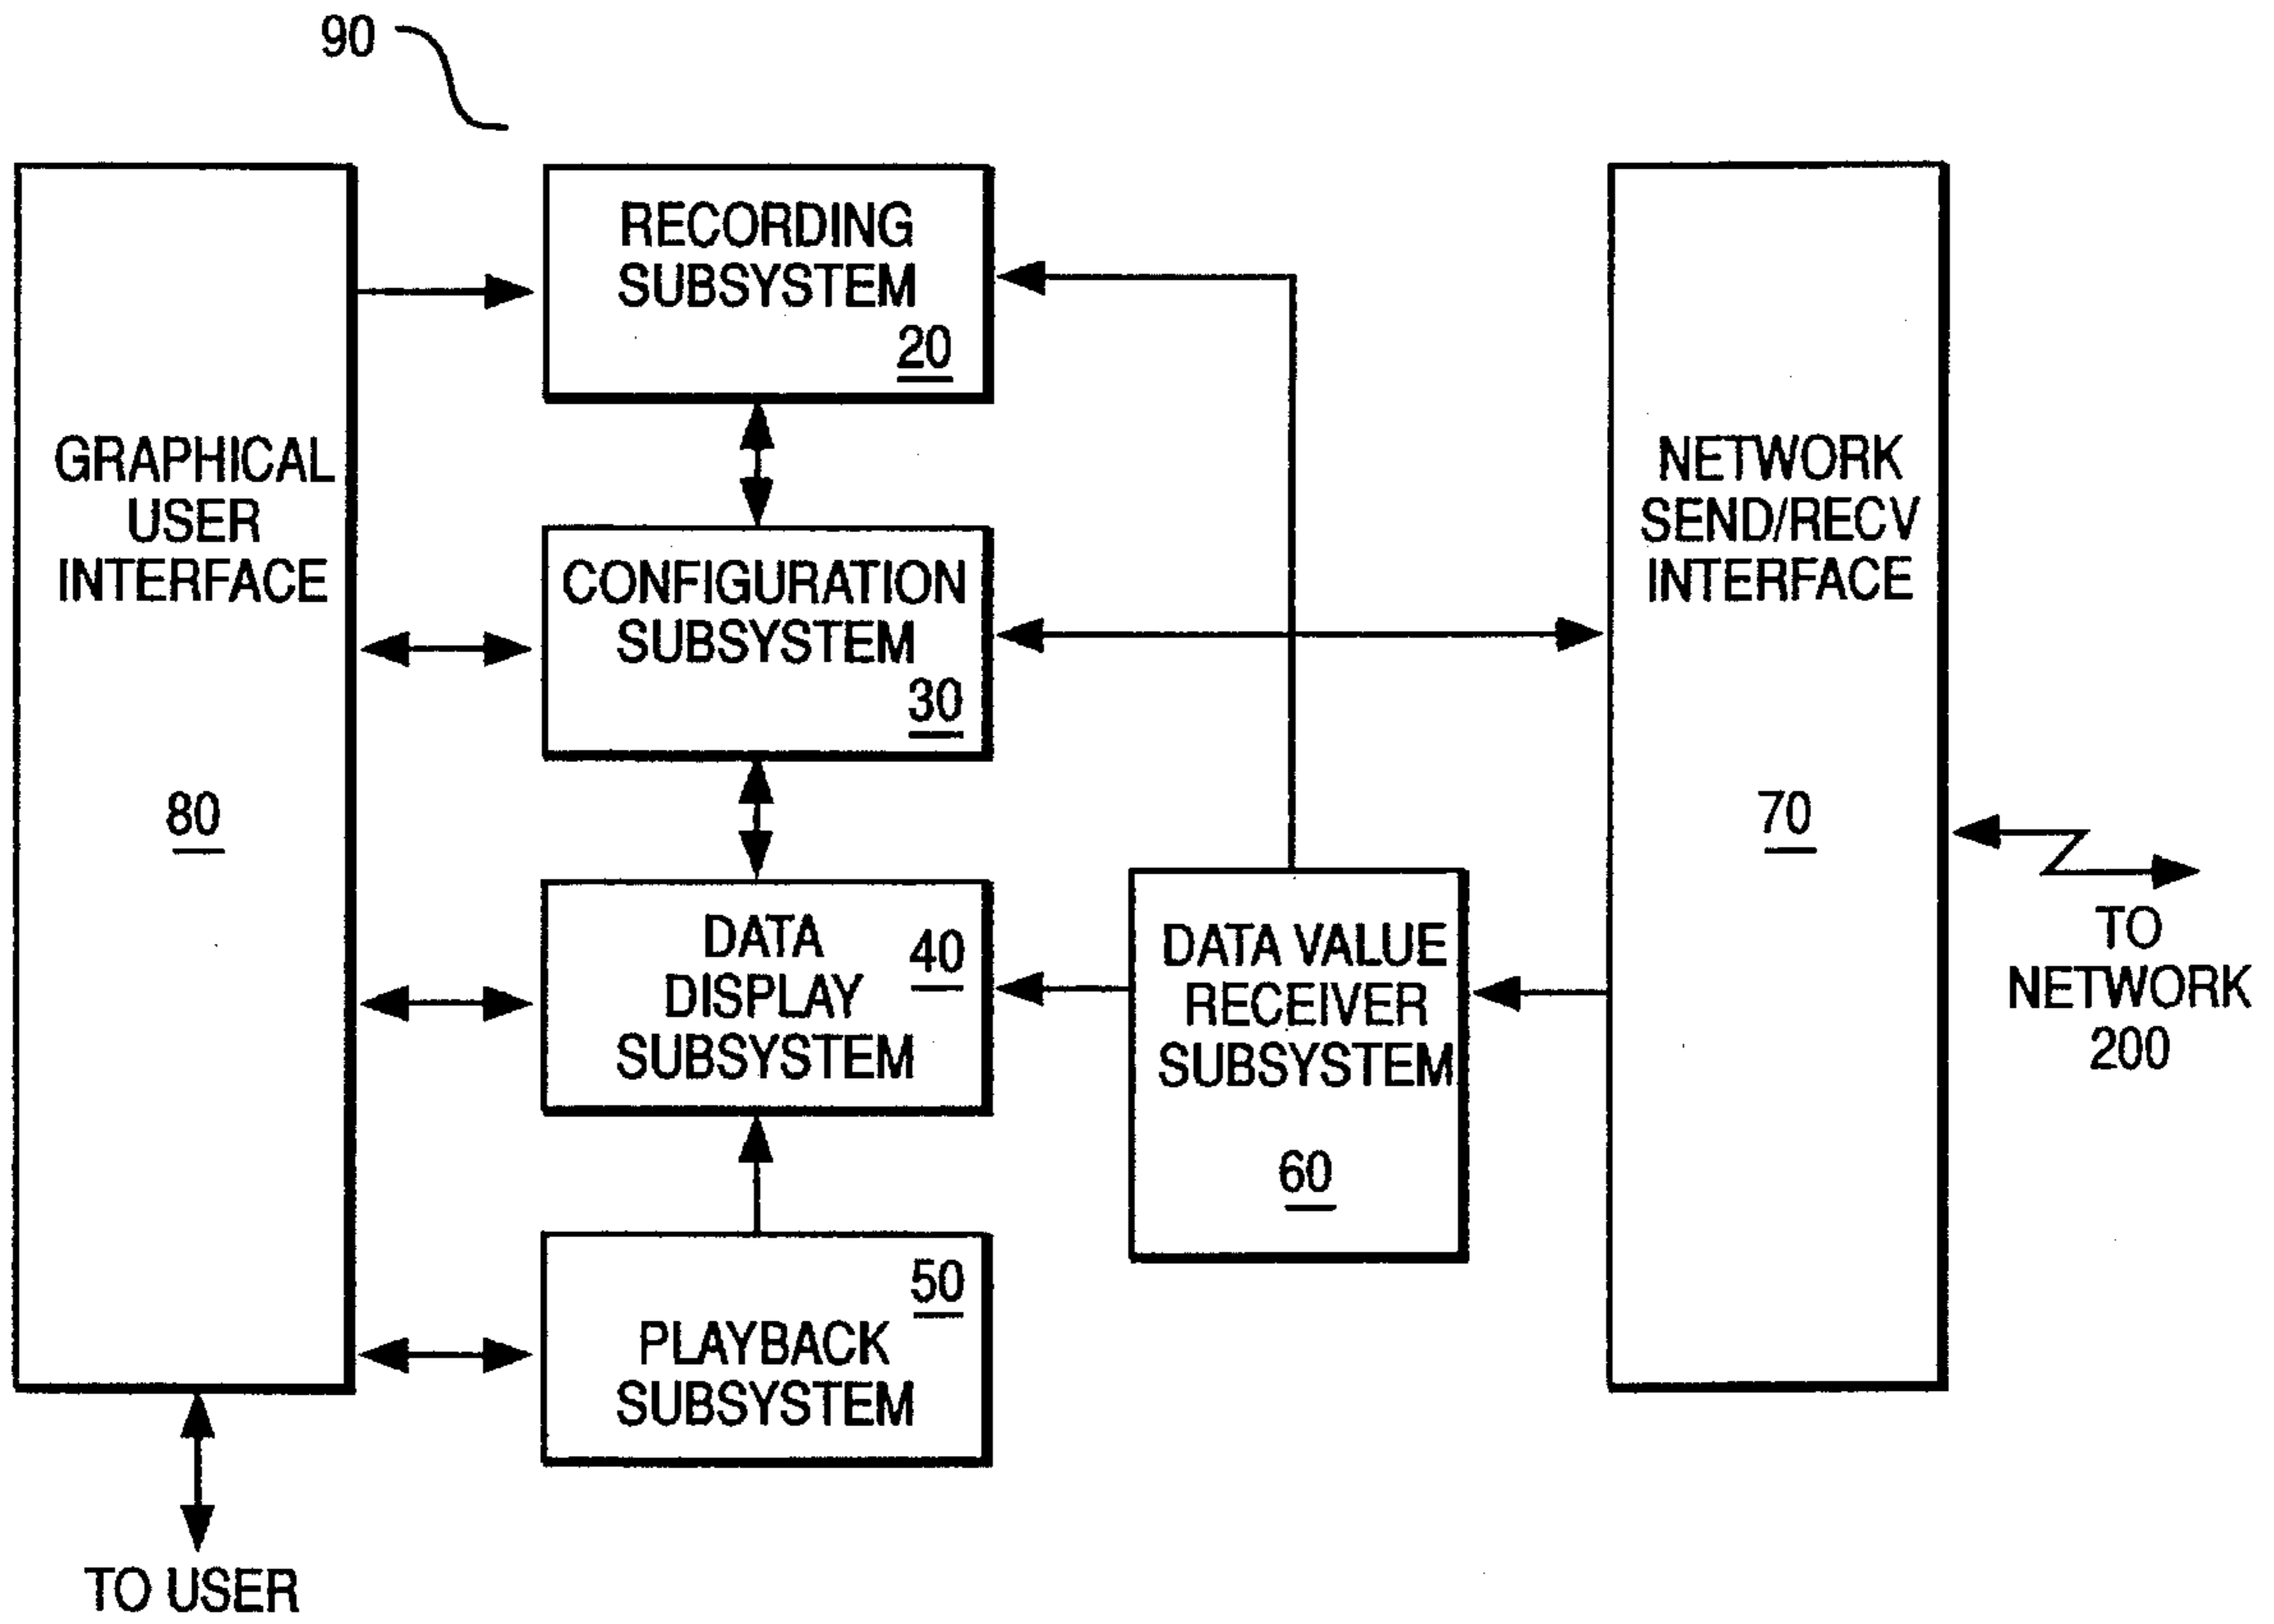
90

GRAPHICAL USER INTERFACE

80

RECORDING SUBSYSTEM

20

CONFIGURATION SUBSYSTEM

30

DATA DISPLAY SUBSYSTEM

40

50

PLAYBACK SUBSYSTEM

DATA VALUE RECEIVER SUBSYSTEM

60

NETWORK SEND/RECV INTERFACE

70

TO NETWORK 200

TO USER